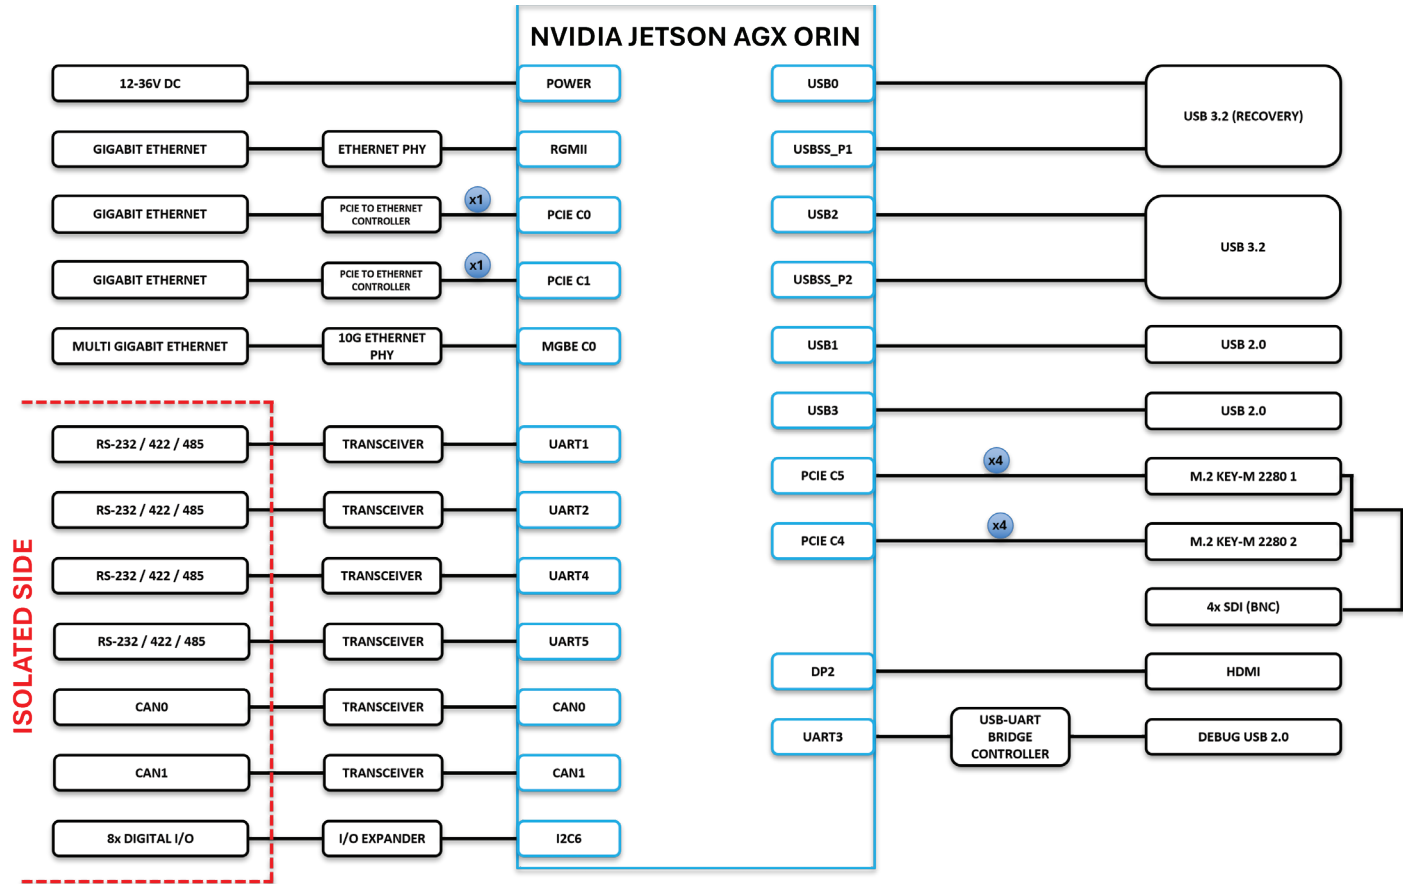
NVIDIA JETSON AGX ORIN

12-36V DC
POWER
GIGABIT ETHERNET
ETHERNET PHY
RGMII
GIGABIT ETHERNET
PCIE TO ETHERNET CONTROLLER
x1
PCIE C0
GIGABIT ETHERNET
PCIE TO ETHERNET CONTROLLER
x1
PCIE C1
MULTI GIGABIT ETHERNET
10G ETHERNET PHY
MGBE C0

ISOLATED SIDE

RS-232 / 422 / 485
TRANSCEIVER
UART1
RS-232 / 422 / 485
TRANSCEIVER
UART2
RS-232 / 422 / 485
TRANSCEIVER
UART4
RS-232 / 422 / 485
TRANSCEIVER
UART5
CAN0
TRANSCEIVER
CAN0
CAN1
TRANSCEIVER
CAN1
8x DIGITAL I/O
I/O EXPANDER
I2C6

USB0
USBSS_P1
USB 3.2 (RECOVERY)
USB2
USBSS_P2
USB 3.2
USB1
USB 2.0
USB3
USB 2.0
PCIE C5
x4
M.2 KEY-M 2280 1
PCIE C4
x4
M.2 KEY-M 2280 2
4x SDI (BNC)
DP2
HDMI
UART3
USB-UART BRIDGE CONTROLLER
DEBUG USB 2.0